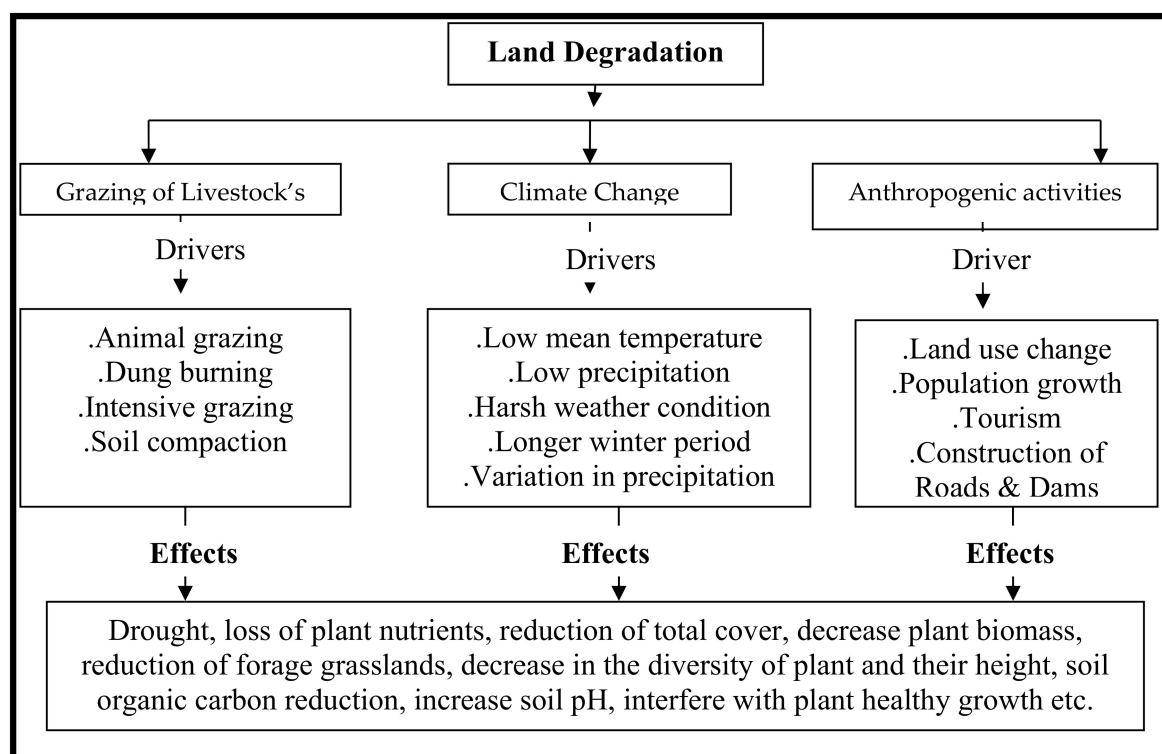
**Land Degradation**

Grazing of Livestock's

Drivers

.Animal grazing
.Dung burning
.Intensive grazing
.Soil compaction

**Effects**

Climate Change

Drivers

.Low mean temperature
.Low precipitation
.Harsh weather condition
.Longer winter period
.Variation in precipitation

**Effects**

Anthropogenic activities

Driver

.Land use change
.Population growth
.Tourism
.Construction of Roads & Dams

**Effects**

Drought, loss of plant nutrients, reduction of total cover, decrease plant biomass, reduction of forage grasslands, decrease in the diversity of plant and their height, soil organic carbon reduction, increase soil pH, interfere with plant healthy growth etc.